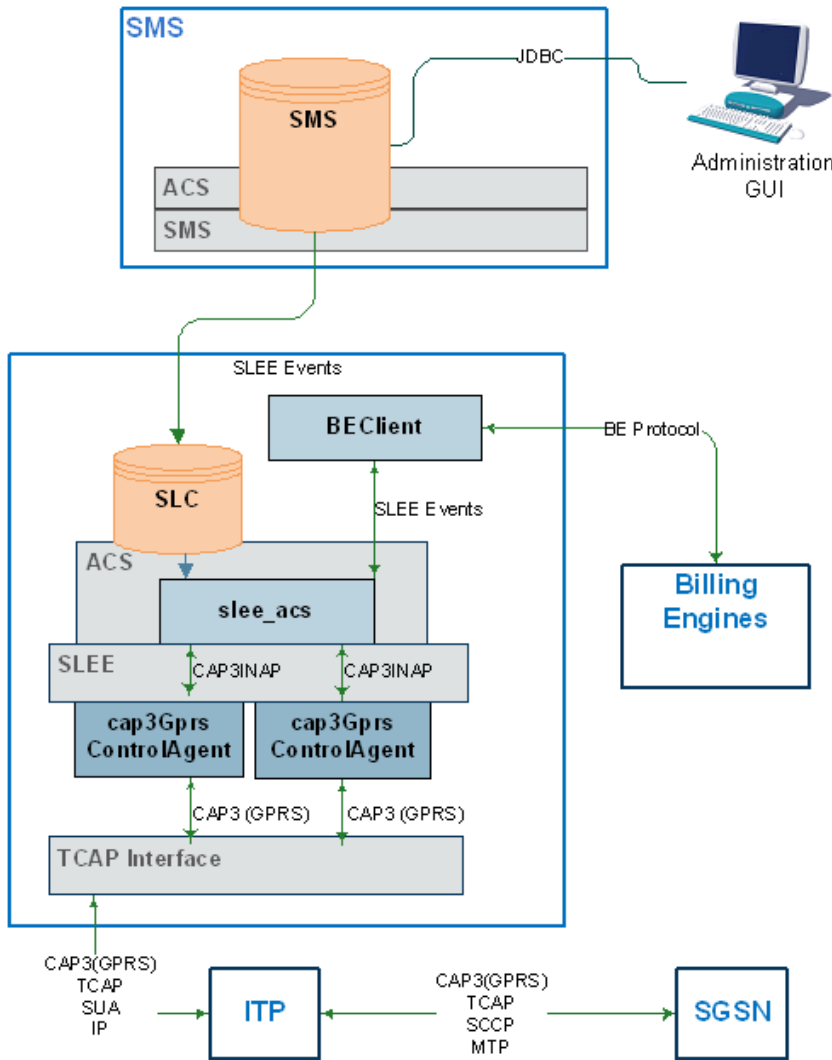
SMS

SMS

JDBC

Administration GUI

ACS

SMS

SLEE Events

BEClient

BE Protocol

SLC

SLEE Events

ACS

slee_acs

Billing Engines

SLEE

CAP3INAP

CAP3INAP

cap3Gprs ControlAgent

cap3Gprs ControlAgent

CAP3 (GPRS)

CAP3 (GPRS)

TCAP Interface

CAP3(GPRS)
TCAP
SUA
IP

ITP

CAP3(GPRS)
TCAP
SCCP
MTP

SGSN